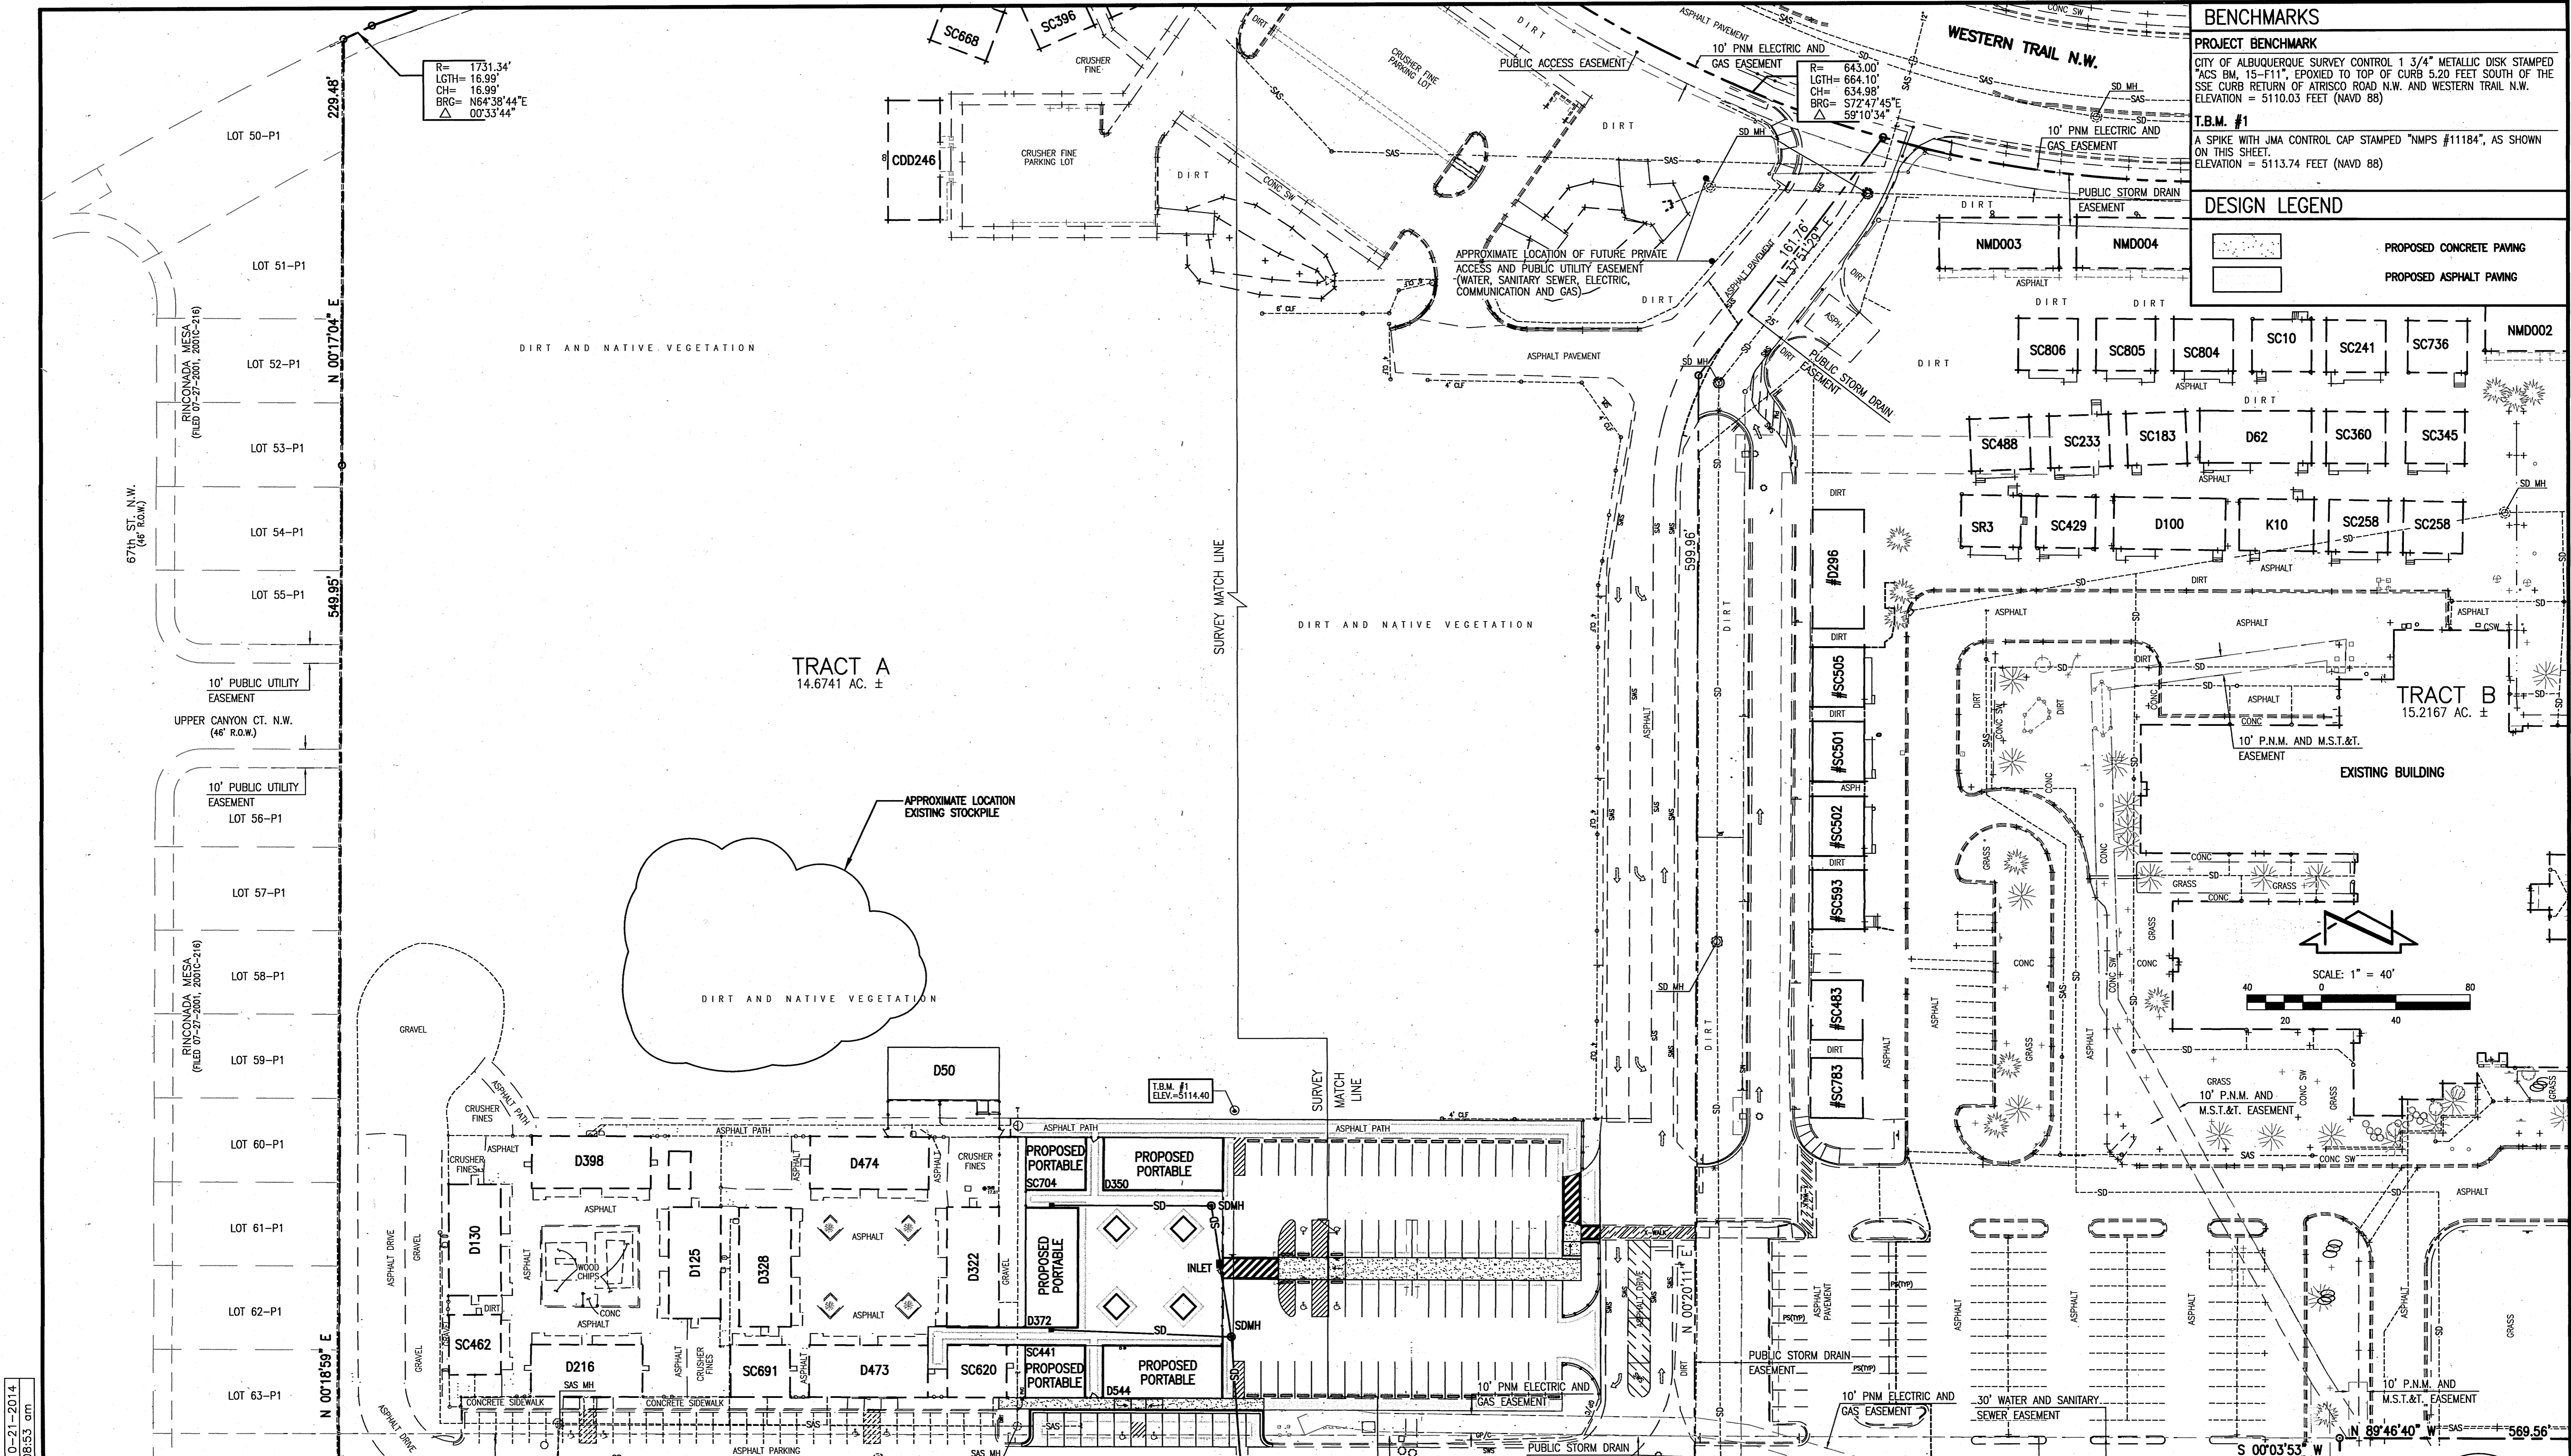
BENCHMARKS

PROJECT BENCHMARK

CITY OF ALBUQUERQUE SURVEY CONTROL 1 3/4" METALLIC DISK STAMPED "ACS BM, 15-F11", EPOXIED TO TOP OF CURB 5.20 FEET SOUTH OF THE SSE CURB RETURN OF ATRISCO ROAD N.W. AND WESTERN TRAIL N.W. ELEVATION = 5110.03 FEET (NAVD 88)

T.B.M. #1

A SPIKE WITH JMA CONTROL CAP STAMPED "NMPS #11184", AS SHOWN ON THIS SHEET. ELEVATION = 5113.74 FEET (NAVD 88)

DESIGN LEGEND

PROPOSED CONCRETE PAVING

PROPOSED ASPHALT PAVING

WESTERN TRAIL N.W.

R= 1731.34'
LGTH= 16.99'
CH= 16.99'
BRG= N64°38'44"E
$\triangle$ 00°33'44"

R= 643.00'
LGTH= 664.10'
CH= 634.98'
BRG= S72°47'45"E
$\triangle$ 59°10'34"

SC668 SC396 CRUSHER FINE CDD246 CRUSHER FINE PARKING LOT DIRT CONC SW CRUSHER FINE PARKING LOT PUBLIC ACCESS EASEMENT 10' PNM ELECTRIC AND GAS EASEMENT ASPHALT PAVEMENT SAS SD MH 10' PNM ELECTRIC AND GAS EASEMENT PUBLIC STORM DRAIN EASEMENT

APPROXIMATE LOCATION OF FUTURE PRIVATE ACCESS AND PUBLIC UTILITY EASEMENT (WATER, SANITARY SEWER, ELECTRIC, COMMUNICATION AND GAS)

N 57°51'29" E 161.76' ASPHALT PAVEMENT 25' PUBLIC STORM DRAIN EASEMENT

NMD003 NMD004 ASPHALT DIRT DIRT NMD002 SC806 SC805 SC804 SC10 SC241 SC736 SC488 SC233 SC183 D62 SC360 SC345 SR3 SC429 D100 K10 SC258 SC258 ASPHALT

LOT 50-P1 LOT 51-P1 LOT 52-P1 LOT 53-P1 LOT 54-P1 LOT 55-P1 LOT 56-P1 LOT 57-P1 LOT 58-P1 LOT 59-P1 LOT 60-P1 LOT 61-P1 LOT 62-P1 LOT 63-P1

229.48' N 00°17'04" E 549.95' N 00°18'59" E

RINCONADA MESA (FILED 07-27-2001, 2001C-216)

67th ST. N.W. (46' R.O.W.)

10' PUBLIC UTILITY EASEMENT
UPPER CANYON CT. N.W. (46' R.O.W.)
10' PUBLIC UTILITY EASEMENT

DIRT AND NATIVE VEGETATION

TRACT A
14.6741 AC. ±

SURVEY MATCH LINE

DIRT AND NATIVE VEGETATION

599.96' DIRT SD SAS

#D296 DIRT #SC505 DIRT #SC501 ASPH #SC502 DIRT #SC593 #SC483 DIRT #SC783

TRACT B
15.2167 AC. ±

10' P.N.M. AND M.S.T.&T. EASEMENT

EXISTING BUILDING

SCALE: 1" = 40'
40 0 80
20 40

APPROXIMATE LOCATION EXISTING STOCKPILE

DIRT AND NATIVE VEGETATION

GRAVEL ASPHALT PATH CRUSHER FINES D50 T.B.M. #1 ELEV.=5114.40 SURVEY MATCH LINE ASPHALT PATH

D398 D474 CRUSHER FINES PROPOSED PORTABLE SC704 PROPOSED PORTABLE D350 SDMH INLET SDMH D130 D125 D328 D322 WOOD CHIPS CONC ASPHALT PROPOSED PORTABLE D372 SC462 D216 SC691 D473 SC620 SC441 PROPOSED PORTABLE PROPOSED PORTABLE D544 SAS MH CONCRETE SIDEWALK CONCRETE SIDEWALK ASPHALT DRIVE ASPHALT PARKING SAS MH

N 00°20'11" E

10' PNM ELECTRIC AND GAS EASEMENT
PUBLIC STORM DRAIN
PUBLIC STORM DRAIN EASEMENT
10' PNM ELECTRIC AND GAS EASEMENT
30' WATER AND SANITARY SEWER EASEMENT
10' P.N.M. AND M.S.T.&T. EASEMENT
GRASS 10' P.N.M. AND M.S.T.&T. EASEMENT

S 00°03'53" W
N 89°46'40" W 569.56'

CONC GRASS ASPHALT CONC SW SAS SD

0-21-2014
08:53 am